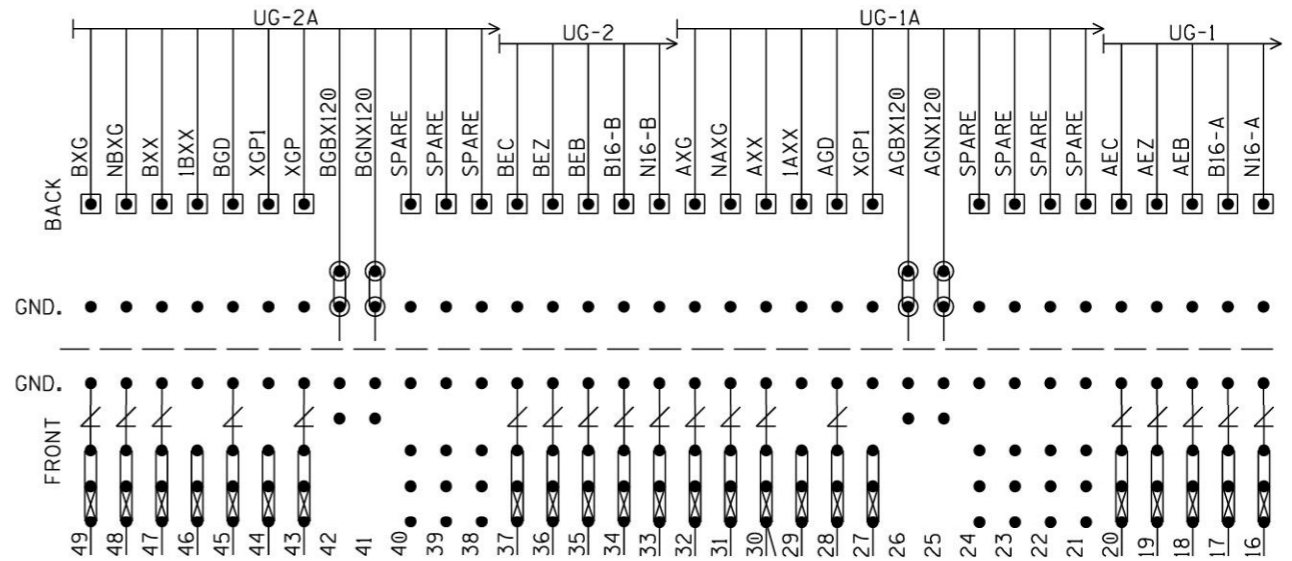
UG-2A
UG-2
UG-1A
UG-1

BACK
BXG
NBXG
BXX
1BXX
BGD
XGP1
XGP
BGBX120
BGNX120
SPARE
SPARE
SPARE
BEC
BEZ
BEB
B16-B
N16-B
AXG
NAXG
AXX
1AXX
AGD
XGP1
AGBX120
AGNX120
SPARE
SPARE
SPARE
SPARE
AEC
AEZ
AEB
B16-A
N16-A

GND.

GND.

FRONT

49
48
47
46
45
44
43
42
41
40
39
38
37
36
35
34
33
32
31
30
29
28
27
26
25
24
23
22
21
20
19
18
17
16